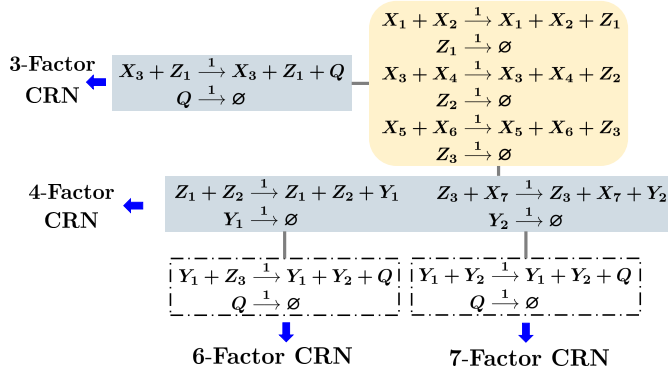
$X_1 + X_2 \xrightarrow{1} X_1 + X_2 + Z_1$
$Z_1 \xrightarrow{1} \varnothing$
$X_3 + X_4 \xrightarrow{1} X_3 + X_4 + Z_2$
$Z_2 \xrightarrow{1} \varnothing$
$X_5 + X_6 \xrightarrow{1} X_5 + X_6 + Z_3$
$Z_3 \xrightarrow{1} \varnothing$

3-Factor CRN

$X_3 + Z_1 \xrightarrow{1} X_3 + Z_1 + Q$
$Q \xrightarrow{1} \varnothing$

4-Factor CRN

$Z_1 + Z_2 \xrightarrow{1} Z_1 + Z_2 + Y_1$
$Y_1 \xrightarrow{1} \varnothing$

$Z_3 + X_7 \xrightarrow{1} Z_3 + X_7 + Y_2$
$Y_2 \xrightarrow{1} \varnothing$

$Y_1 + Z_3 \xrightarrow{1} Y_1 + Y_2 + Q$
$Q \xrightarrow{1} \varnothing$

6-Factor CRN

$Y_1 + Y_2 \xrightarrow{1} Y_1 + Y_2 + Q$
$Q \xrightarrow{1} \varnothing$

7-Factor CRN